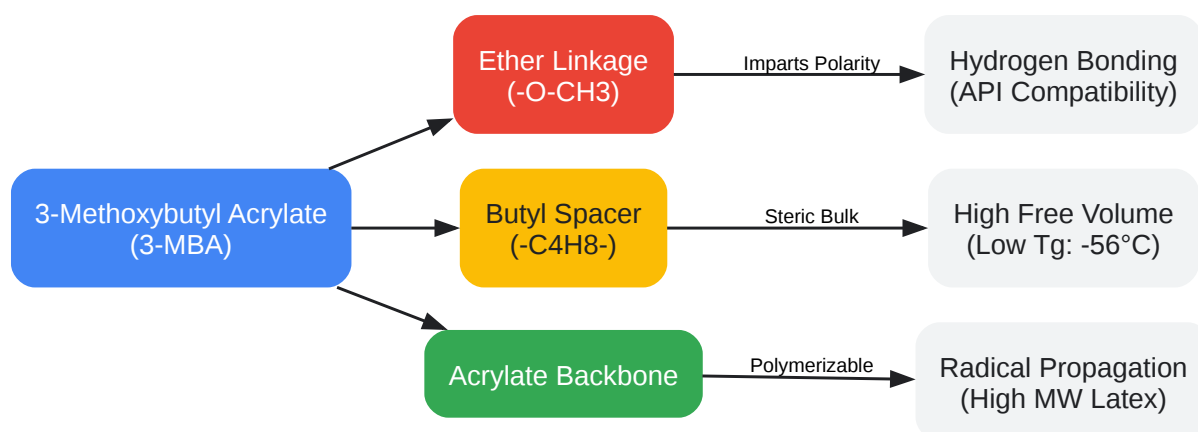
3-Methoxybutyl Acrylate
(3-MBA)

Ether Linkage
(-O-CH3)

Imparts Polarity

Hydrogen Bonding
(API Compatibility)

Butyl Spacer
(-C4H8-)

Steric Bulk

High Free Volume
(Low Tg: -56°C)

Acrylate Backbone

Polymerizable

Radical Propagation
(High MW Latex)